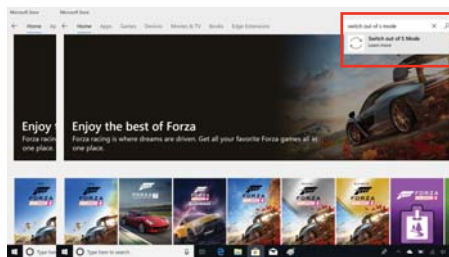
Microsoft Store

Microsoft Store

Home

Home Apps Games Devices Movies & TV Books Edge Extensions

switch out of s mode

Switch out of S Mode

Learn more

Enjoy

one place.

Enjoy the best of Forza

Forza racing is where dreams are driven. Get all your Forza games all in one place.

Type here

Type here to search